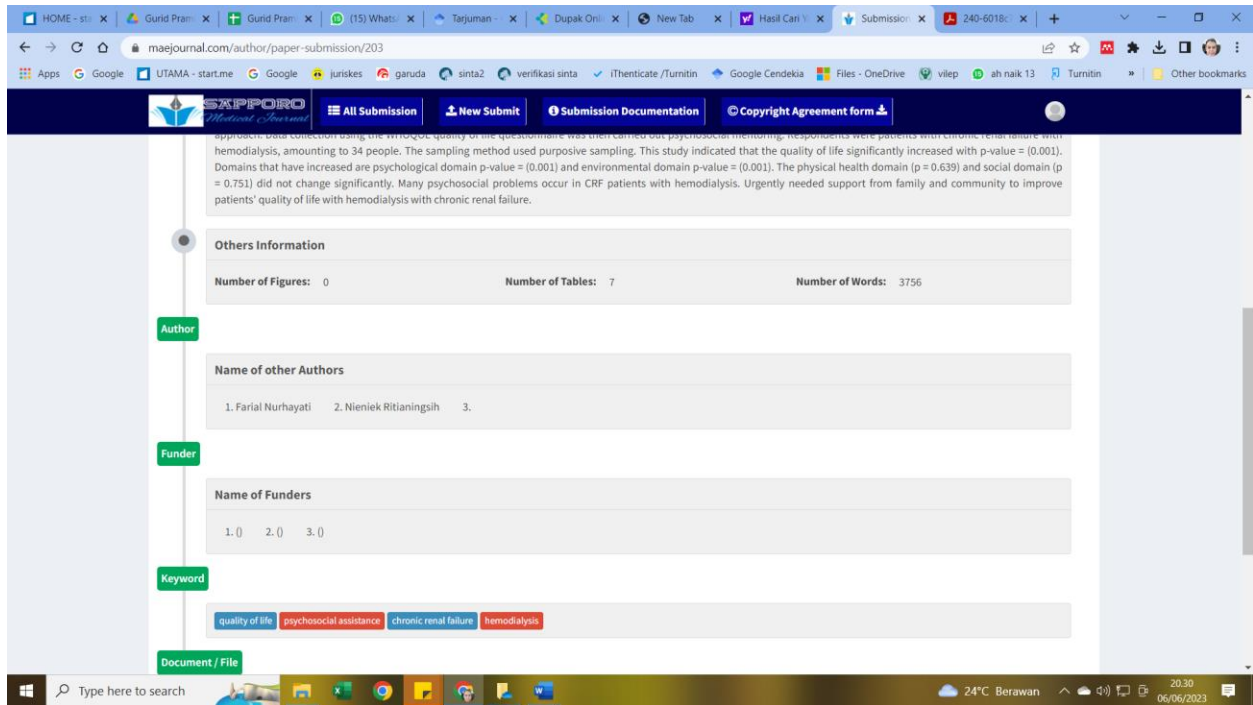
HOME - sta | Gurid Pram | Gurid Pram | (15) Whats | Tarjuman - | Dupak Onli | New Tab | Hasil Cari | Submission | 240-6018c | +

maejournal.com/author/paper-submission/203

Apps Google UTAMA - start.me Google juriskes garuda sinta2 verifikasi sinta iThenticate /Turnitin Google Cendekia Files - OneDrive vilep ah naik 13 Turnitin » Other bookmarks

SAPPORO Medical Journal | All Submission | New Submit | Submission Documentation | Copyright Agreement form

approach. Data collection using the WHOQOL quality of life questionnaire was then carried out psychosocial mentoring. Respondents were patients with chronic renal failure with hemodialysis, amounting to 34 people. The sampling method used purposive sampling. This study indicated that the quality of life significantly increased with p-value = (0.001). Domains that have increased are psychological domain p-value = (0.001) and environmental domain p-value = (0.001). The physical health domain (p = 0.639) and social domain (p = 0.751) did not change significantly. Many psychosocial problems occur in CRF patients with hemodialysis. Urgently needed support from family and community to improve patients' quality of life with hemodialysis with chronic renal failure.

Others Information

Number of Figures: 0 Number of Tables: 7 Number of Words: 3756

Author

Name of other Authors

1. Farial Nurhayati 2. Nieniek Ritianingsih 3.

Funder

Name of Funders

1. () 2. () 3. ()

Keyword

quality of life | psychosocial assistance | chronic renal failure | hemodialysis

Document / File

Type here to search

24°C Berawan 20.30 06/06/2023